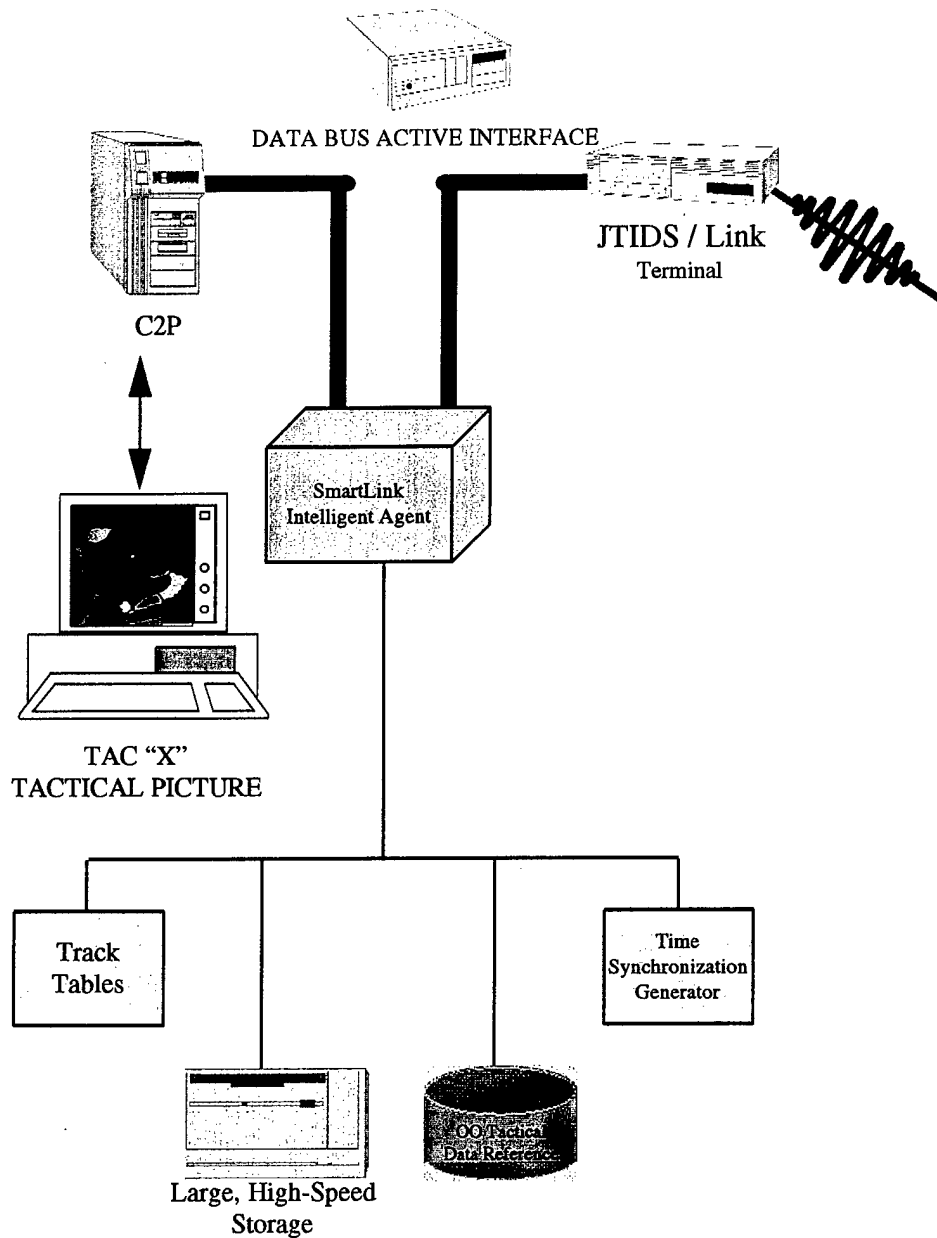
DATA BUS ACTIVE INTERFACE

C2P

JTIDS / Link
Terminal

SmartLink
Intelligent Agent

TAC "X"
TACTICAL PICTURE

Track
Tables

Time
Synchronization
Generator

Large, High-Speed
Storage

OO/Tactical
Data Reference